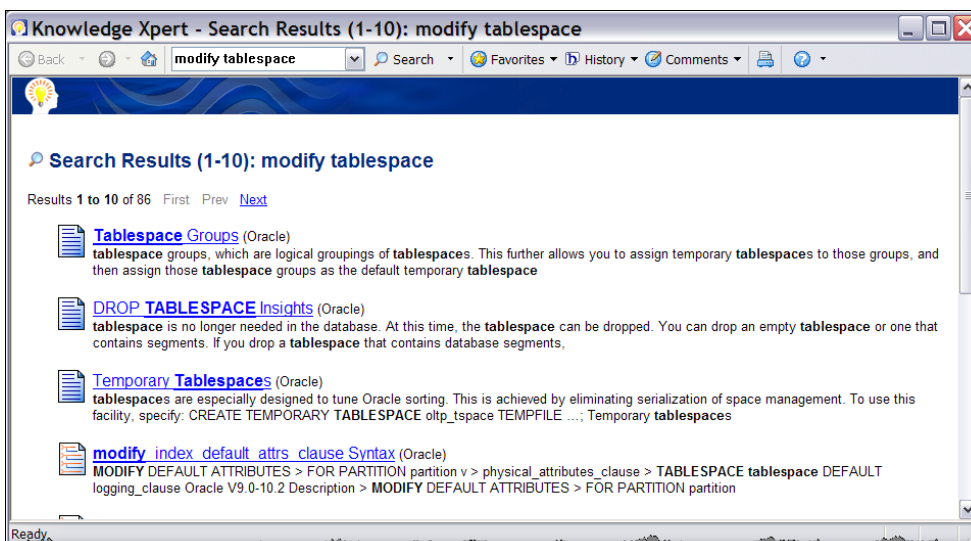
Knowledge Xpert - Search Results (1-10): modify tablespace

Back · Search · Favorites · History · Comments

modify tablespace

Search Results (1-10): modify tablespace

Results 1 to 10 of 86 First Prev Next

Tablespace Groups (Oracle)
tablespace groups, which are logical groupings of tablespaces. This further allows you to assign temporary tablespaces to those groups, and then assign those tablespace groups as the default temporary tablespace

DROP TABLESPACE Insights (Oracle)
tablespace is no longer needed in the database. At this time, the tablespace can be dropped. You can drop an empty tablespace or one that contains segments. If you drop a tablespace that contains database segments,

Temporary Tablespaces (Oracle)
tablespaces are especially designed to tune Oracle sorting. This is achieved by eliminating serialization of space management. To use this facility, specify: CREATE TEMPORARY TABLESPACE oltp_tspace TEMPFILE ...; Temporary tablespaces

modify_index_default_attrs_clause Syntax (Oracle)
MODIFY DEFAULT ATTRIBUTES > FOR PARTITION partition v > physical_attributes_clause > TABLESPACE tablespace DEFAULT logging_clause Oracle V9.0-10.2 Description > MODIFY DEFAULT ATTRIBUTES > FOR PARTITION partition

Ready